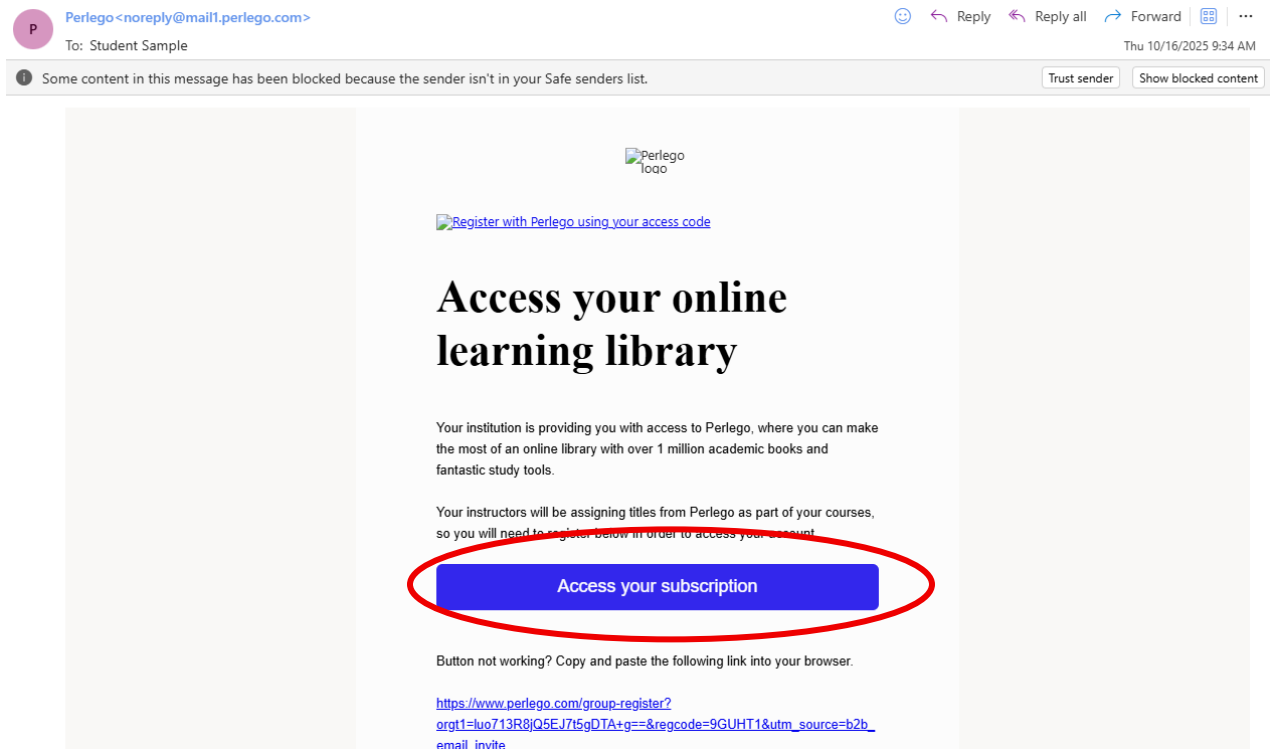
P
Perlego<noreply@mail1.perlego.com>
To: Student Sample

Reply Reply all Forward ···
Thu 10/16/2025 9:34 AM

Some content in this message has been blocked because the sender isn't in your Safe senders list.
Trust sender Show blocked content

Perlego logo

Register with Perlego using your access code

Access your online learning library

Your institution is providing you with access to Perlego, where you can make the most of an online library with over 1 million academic books and fantastic study tools.

Your instructors will be assigning titles from Perlego as part of your courses, so you will need to register below in order to access your account.

Access your subscription

Button not working? Copy and paste the following link into your browser.

https://www.perlego.com/group-register?orgt1=luo713R8jQ5EJ7t5gDTA+g==&regcode=9GUHT1&utm_source=b2b_email_invite